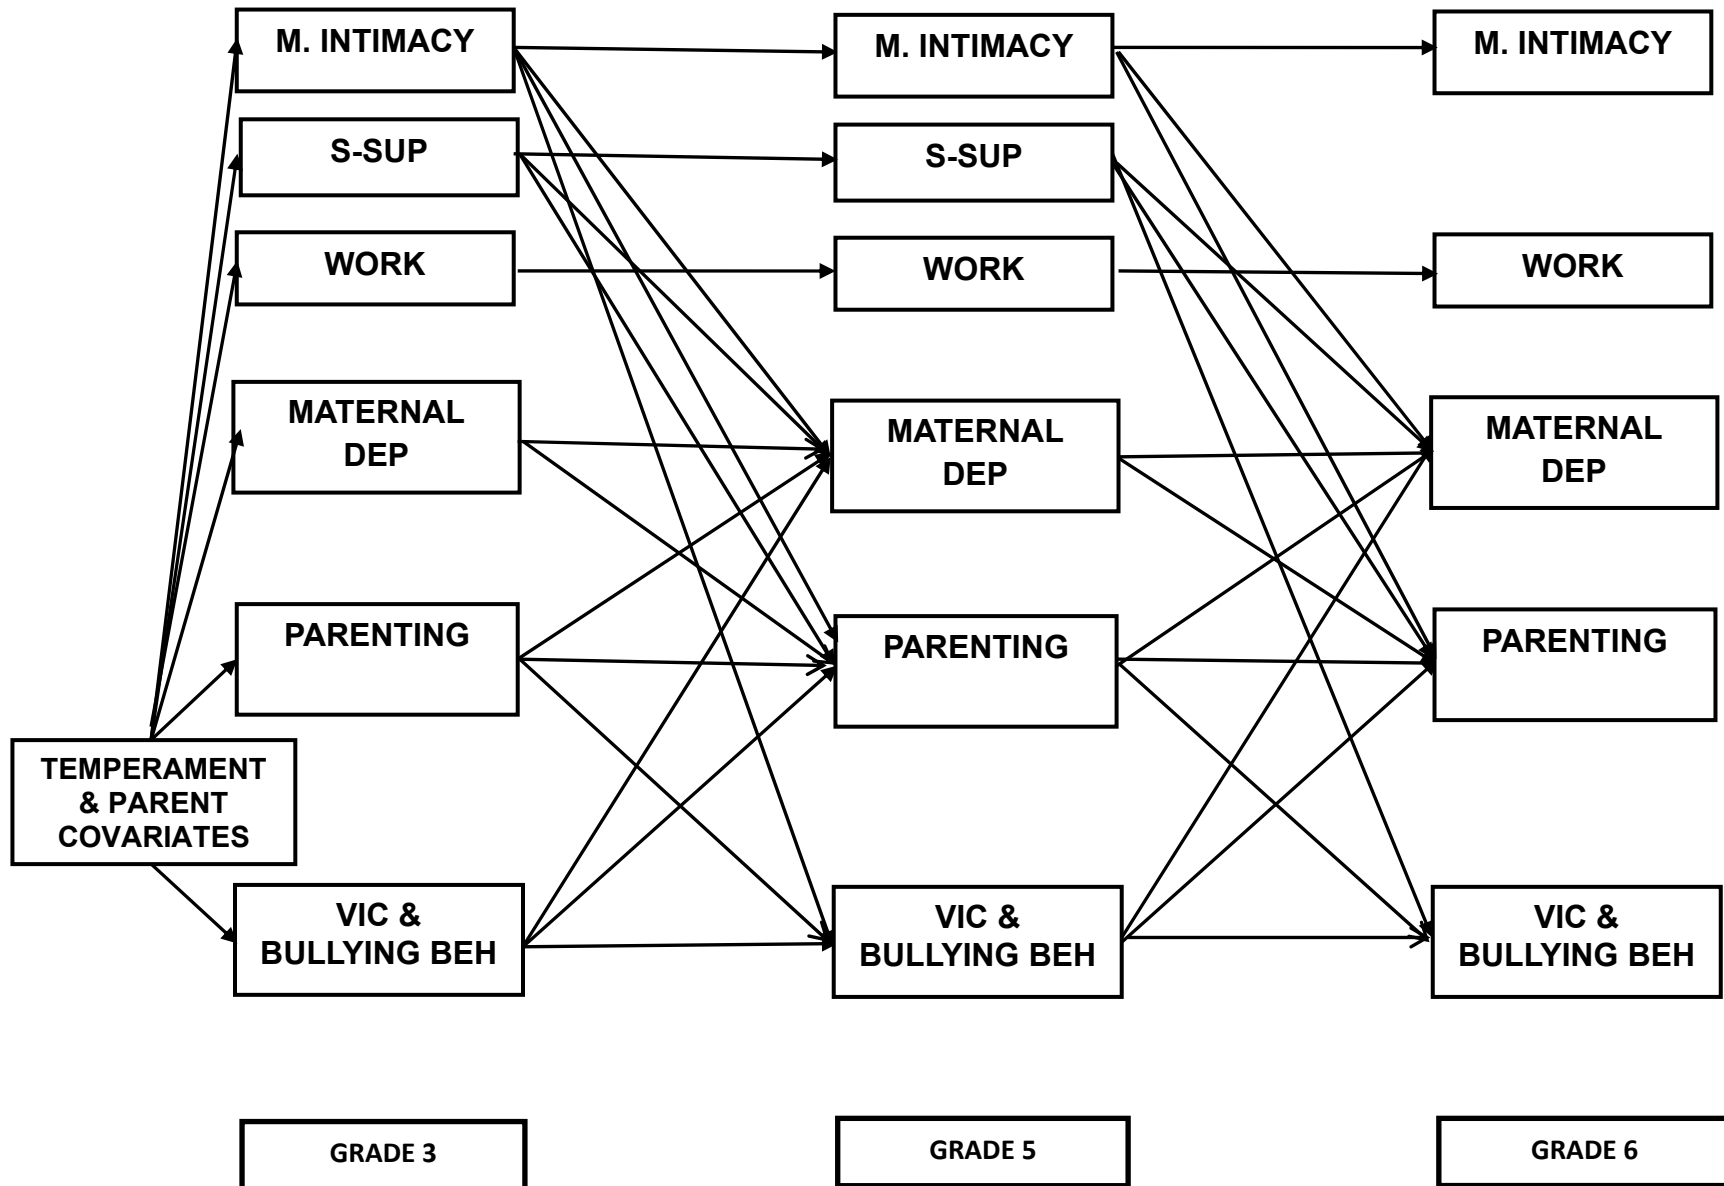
M. INTIMACY

S-SUP

WORK

MATERNAL DEP

PARENTING

TEMPERAMENT & PARENT COVARIATES

VIC & BULLYING BEH

M. INTIMACY

S-SUP

WORK

MATERNAL DEP

PARENTING

VIC & BULLYING BEH

M. INTIMACY

WORK

MATERNAL DEP

PARENTING

VIC & BULLYING BEH

GRADE 3

GRADE 5

GRADE 6